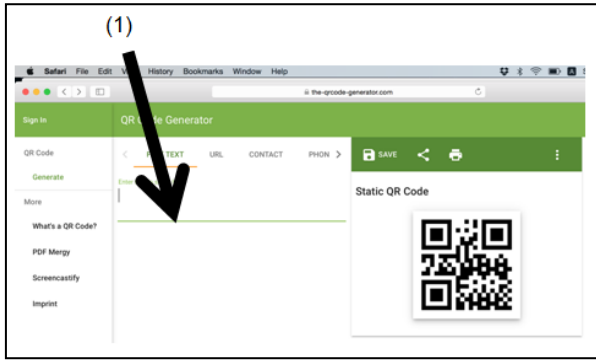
(1)

Safari File Edit V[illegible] History Bookmarks Window Help

the-qrcode-generator.com

Sign In

QR C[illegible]de Generator

QR Code

Generate

More

What's a QR Code?

PDF Mergy

Screencastify

Imprint

F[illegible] TEXT URL CONTACT PHON

Enter

SAVE

Static QR Code